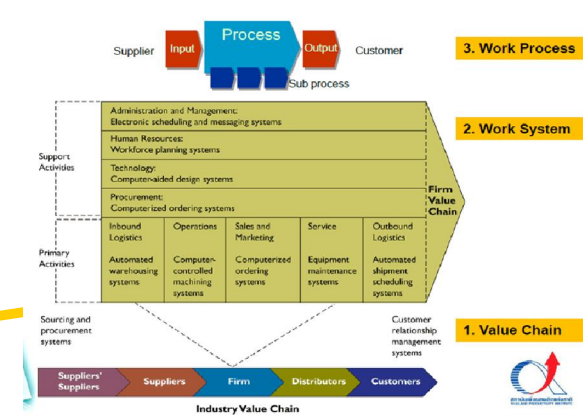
Supplier Input Process Output Customer

Sub process

3. Work Process

Administration and Management:
Electronic scheduling and messaging systems

Human Resources:
Workforce planning systems

Technology:
Computer-aided design systems

Procurement:
Computerized ordering systems

2. Work System

Support Activities

Primary Activities

Firm Value Chain

| Inbound Logistics | Operations | Sales and Marketing | Service | Outbound Logistics |
|---|---|---|---|---|
| Automated warehousing systems | Computer-controlled machining systems | Computerized ordering systems | Equipment maintenance systems | Automated shipment scheduling systems |

Sourcing and procurement systems

Customer relationship management systems

1. Value Chain

Suppliers' Suppliers | Suppliers | Firm | Distributors | Customers

Industry Value Chain

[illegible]